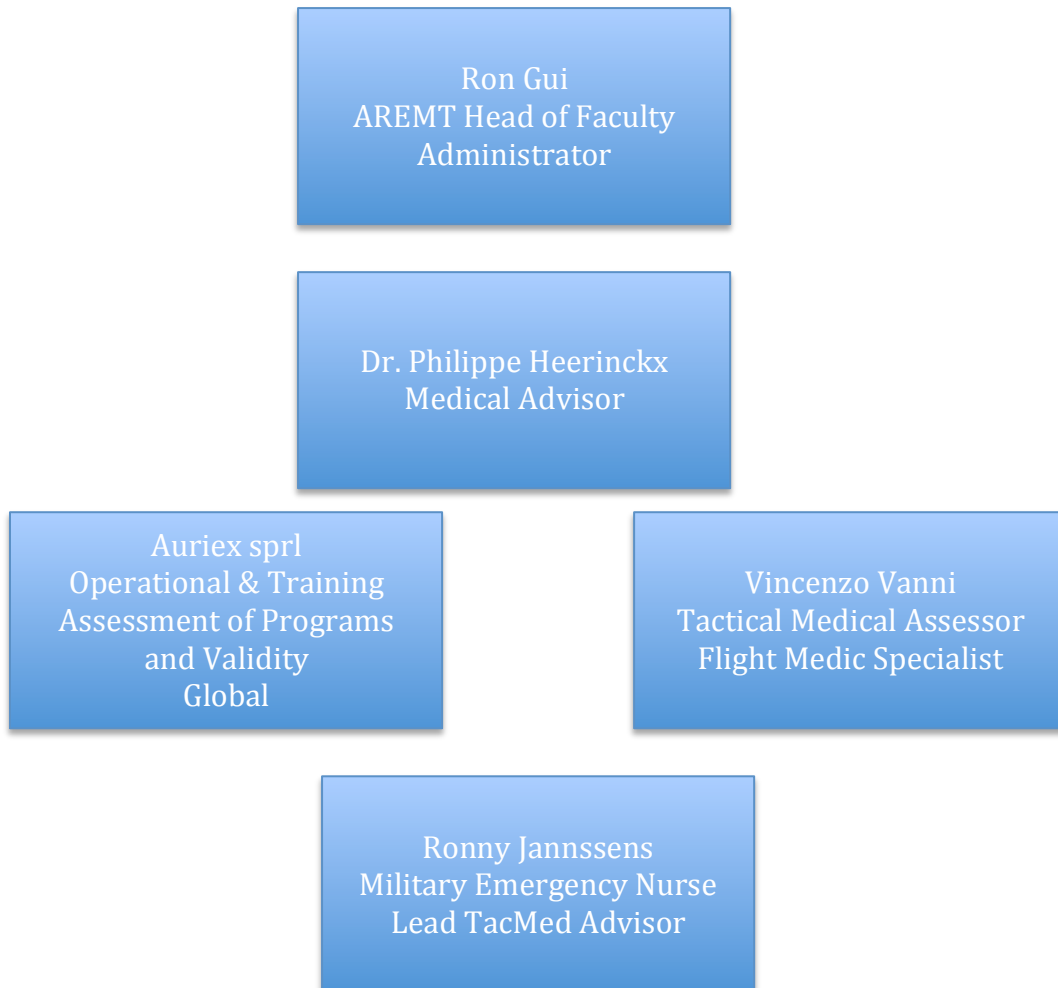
Ron Gui
AREMT Head of Faculty
Administrator

Dr. Philippe Heerinckx
Medical Advisor

Auriex sprl
Operational & Training
Assessment of Programs
and Validity
Global

Vincenzo Vanni
Tactical Medical Assessor
Flight Medic Specialist

Ronny Jannssens
Military Emergency Nurse
Lead TacMed Advisor